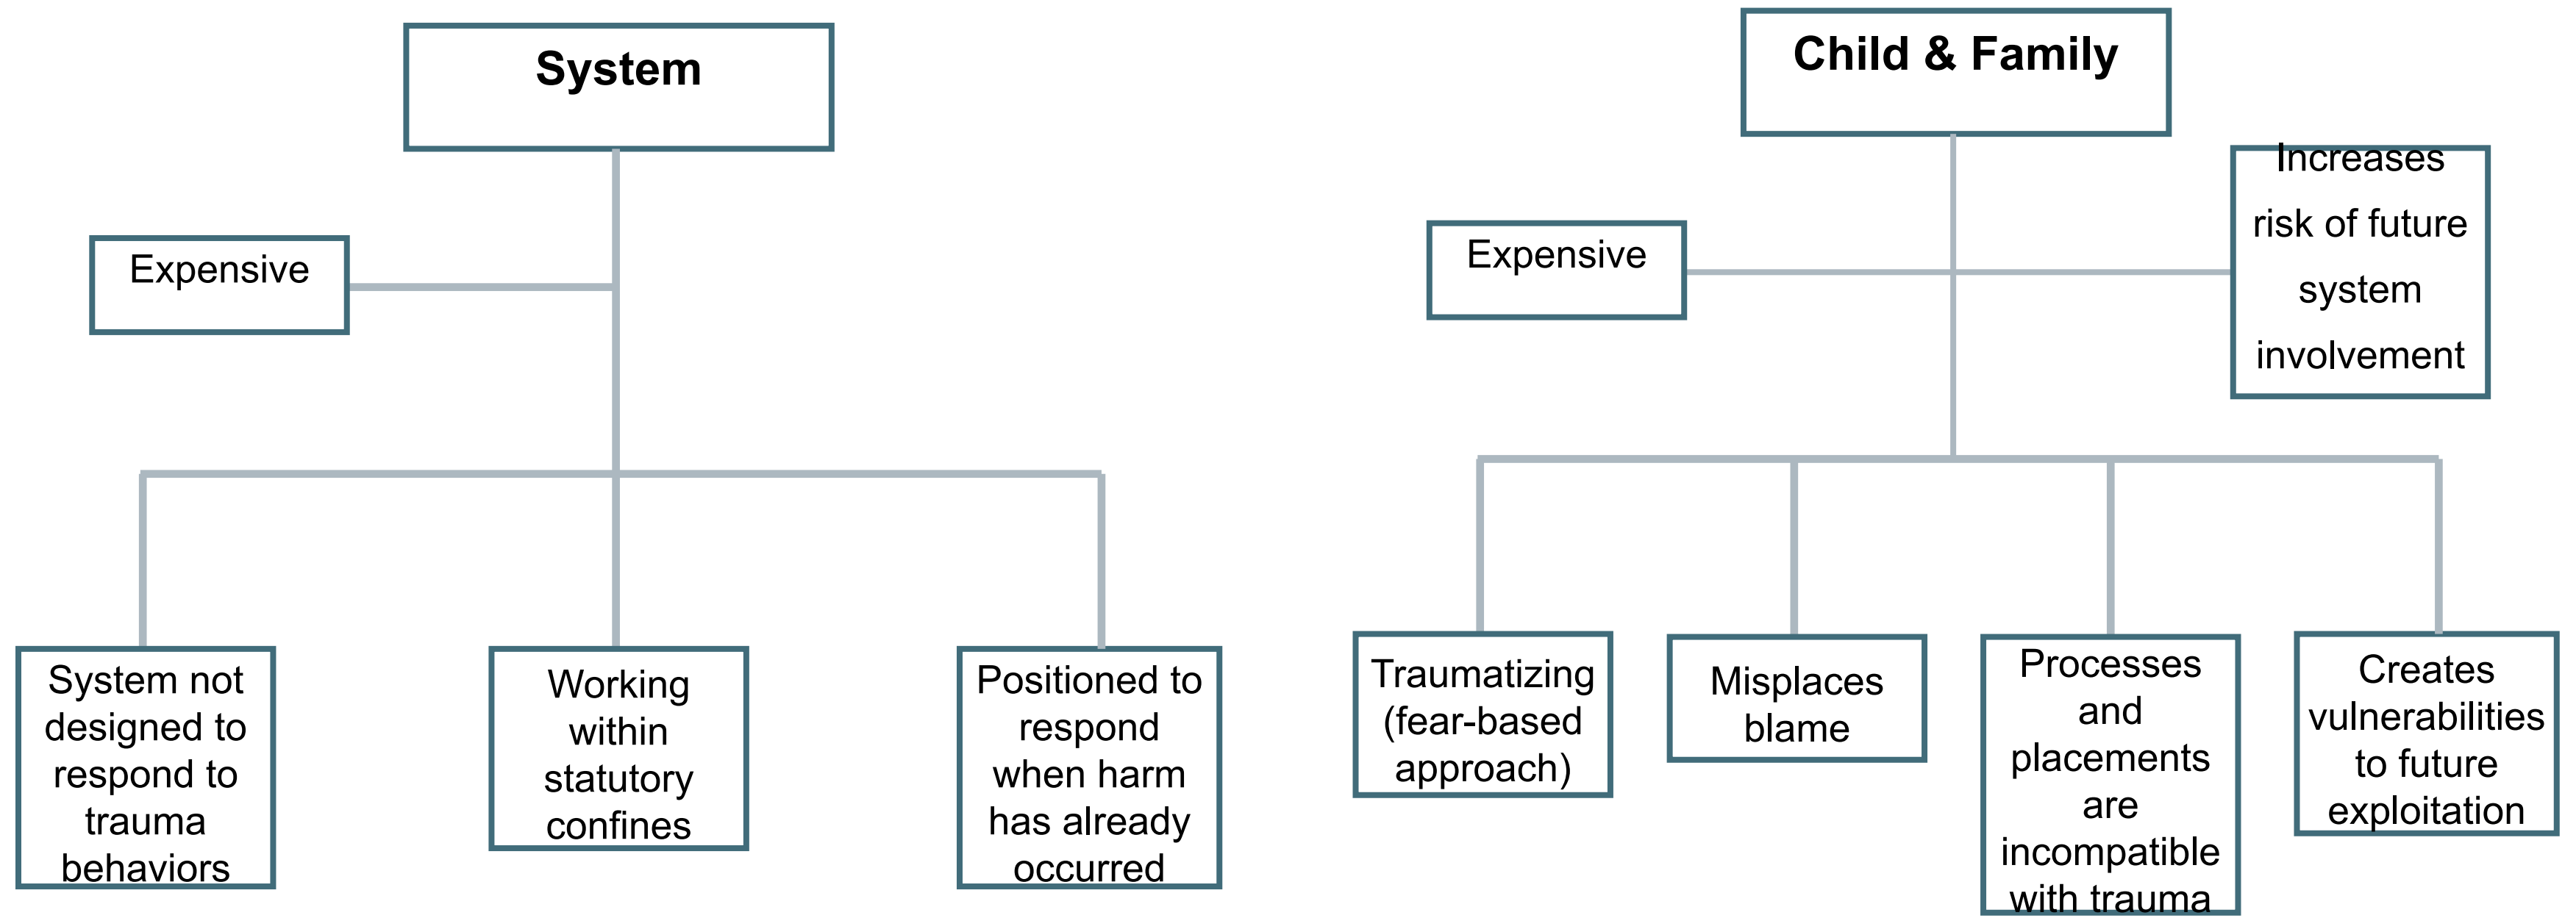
System

Expensive

System not designed to respond to trauma behaviors

Working within statutory confines

Positioned to respond when harm has already occurred

Child & Family

Expensive

Increases risk of future system involvement

Traumatizing (fear-based approach)

Misplaces blame

Processes and placements are incompatible with trauma

Creates vulnerabilities to future exploitation